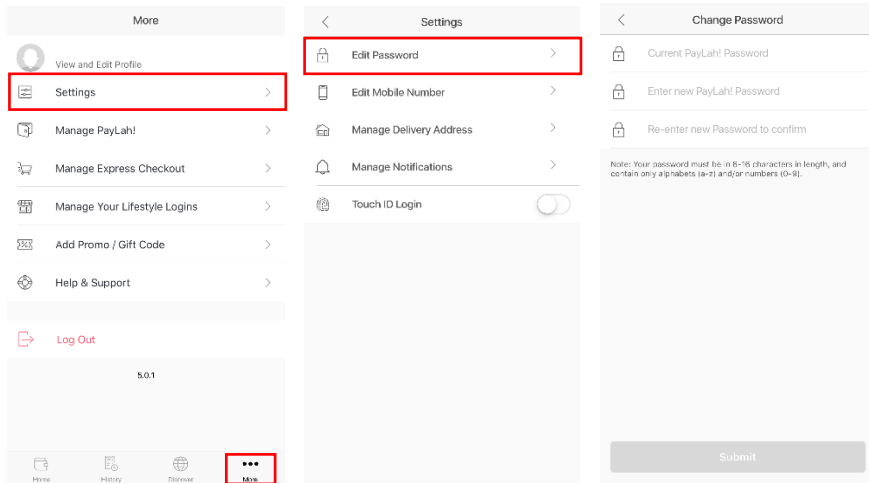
More

View and Edit Profile

Settings

Manage PayLah!

Manage Express Checkout

Manage Your Lifestyle Logins

Add Promo / Gift Code

Help & Support

Log Out

5.0.1

Home History Discover More

Settings

Edit Password

Edit Mobile Number

Manage Delivery Address

Manage Notifications

Touch ID Login

Change Password

Current PayLah! Password

Enter new PayLah! Password

Re-enter new Password to confirm

Note: Your password must be in 8-16 characters in length, and contain only alphabets (a-z) and/or numbers (0-9).

Submit